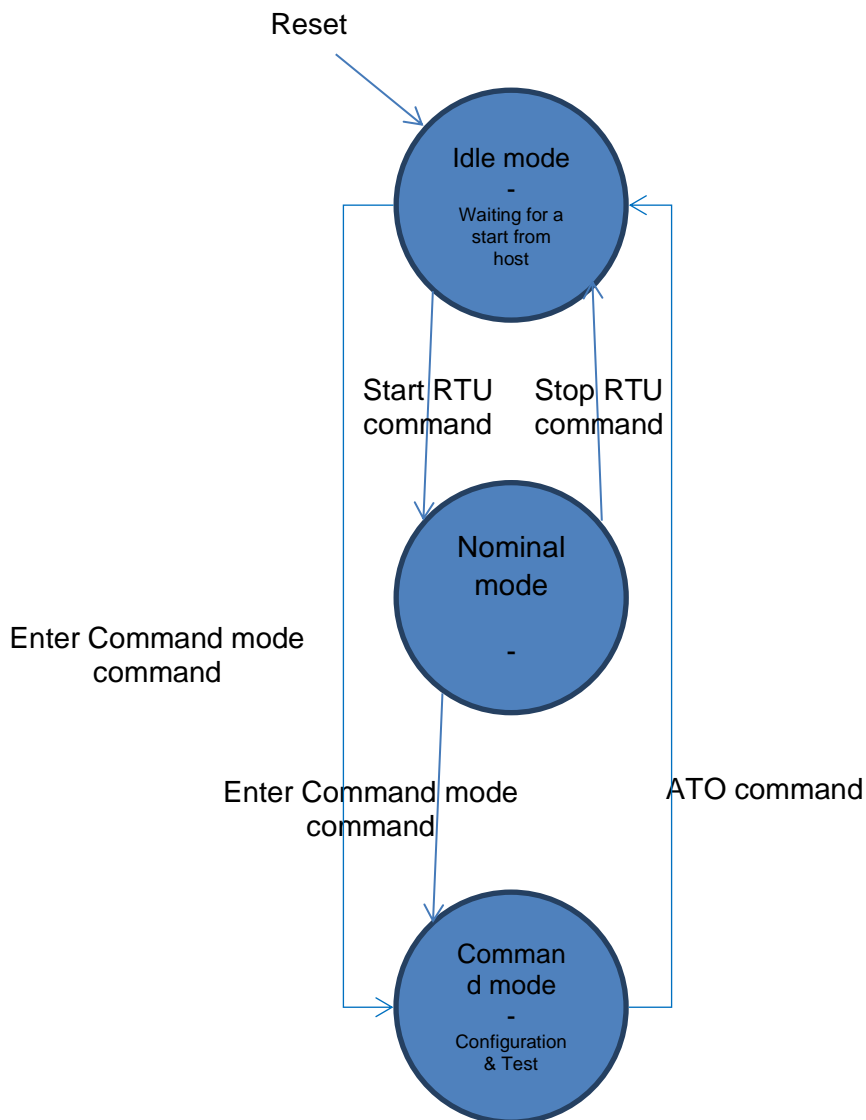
Reset

Idle mode
-
Waiting for a start from host

Start RTU command

Stop RTU command

Nominal mode
-

Enter Command mode command

Enter Command mode command

ATO command

Comman d mode
-
Configuration & Test